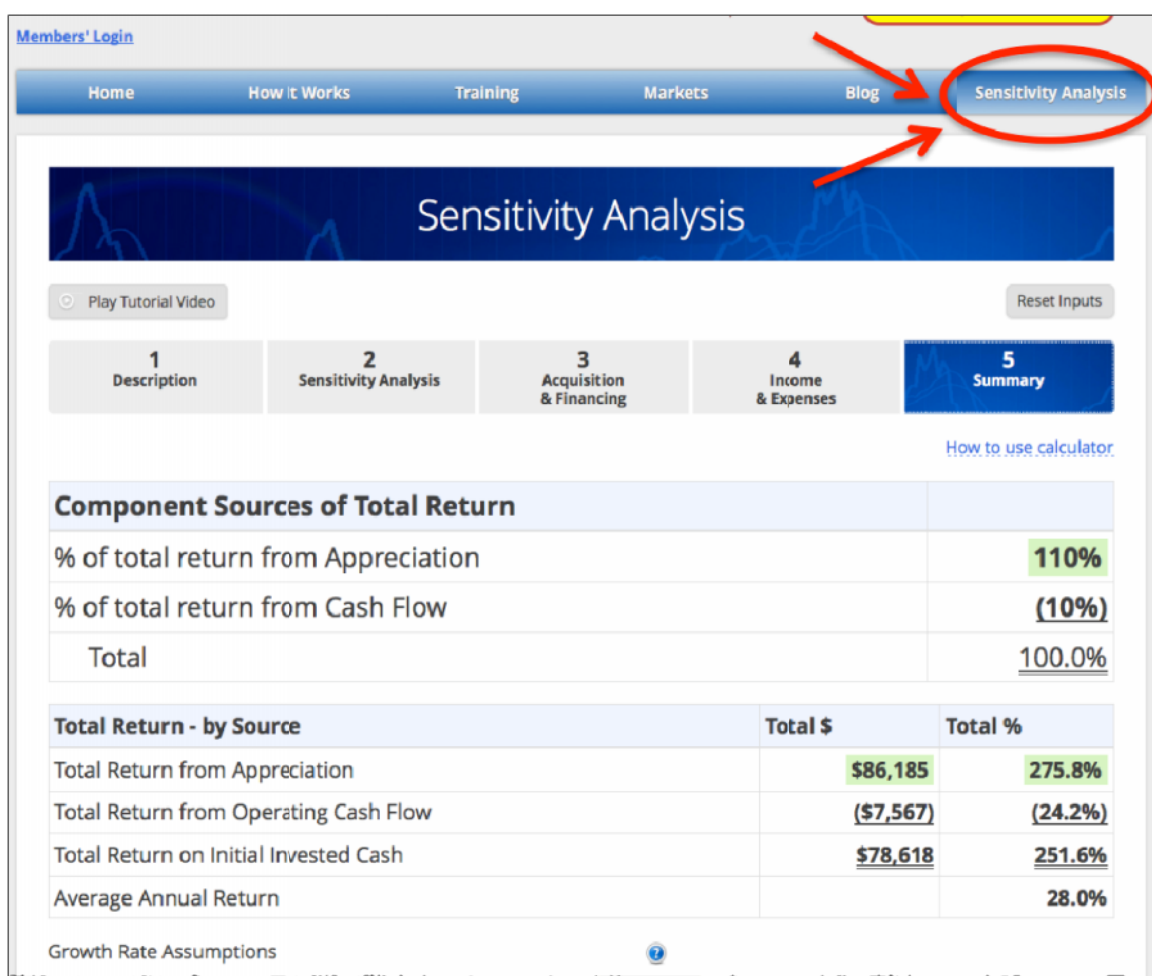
Members' Login

Home How it Works Training Markets Blog Sensitivity Analysis

Sensitivity Analysis

Play Tutorial Video

Reset Inputs

1 Description
2 Sensitivity Analysis
3 Acquisition & Financing
4 Income & Expenses
5 Summary

How to use calculator

| Component Sources of Total Return | |
|---|---|
| % of total return from Appreciation | 110% |
| % of total return from Cash Flow | (10%) |
| Total | 100.0% |

| Total Return - by Source | Total $ | Total % |
|---|---|---|
| Total Return from Appreciation | $86,185 | 275.8% |
| Total Return from Operating Cash Flow | ($7,567) | (24.2%) |
| Total Return on Initial Invested Cash | $78,618 | 251.6% |
| Average Annual Return | | 28.0% |

Growth Rate Assumptions